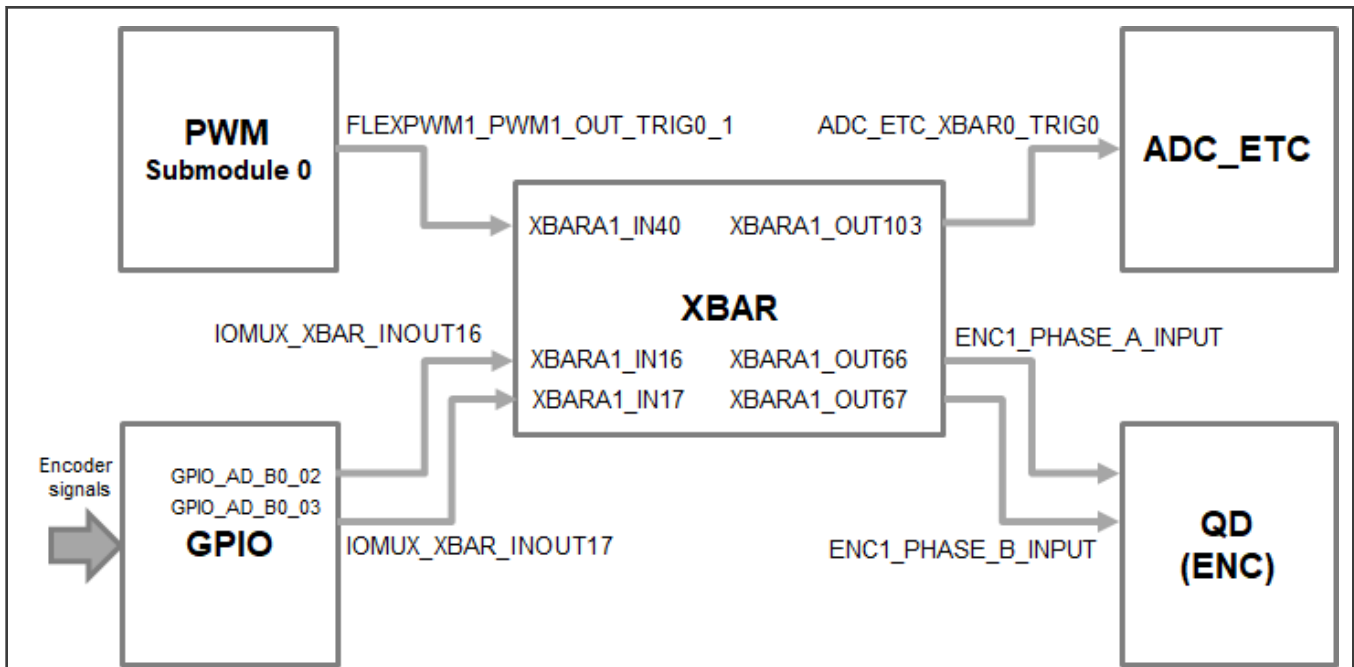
PWM
Submodule 0

FLEXPWM1_PWM1_OUT_TRIG0_1

ADC_ETC_XBAR0_TRIG0

ADC_ETC

XBARA1_IN40

XBARA1_OUT103

XBAR

IOMUX_XBAR_INOUT16

XBARA1_IN16

XBARA1_OUT66

ENC1_PHASE_A_INPUT

XBARA1_IN17

XBARA1_OUT67

Encoder signals

GPIO_AD_B0_02
GPIO_AD_B0_03

GPIO

IOMUX_XBAR_INOUT17

ENC1_PHASE_B_INPUT

QD
(ENC)